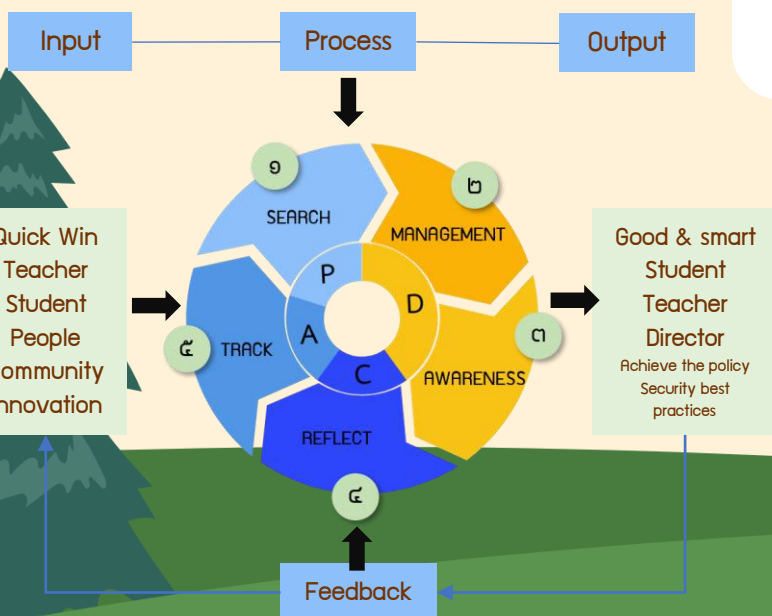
Input

Process

Output

Quick Win
Teacher
Student
People
ommunity
nnovation

๑
SEARCH

๒
MANAGEMENT

๓
AWARENESS

๔
REFLECT

๕
TRACK

P
D
C
A

Good & smart
Student
Teacher
Director
Achieve the policy
Security best practices

Feedback